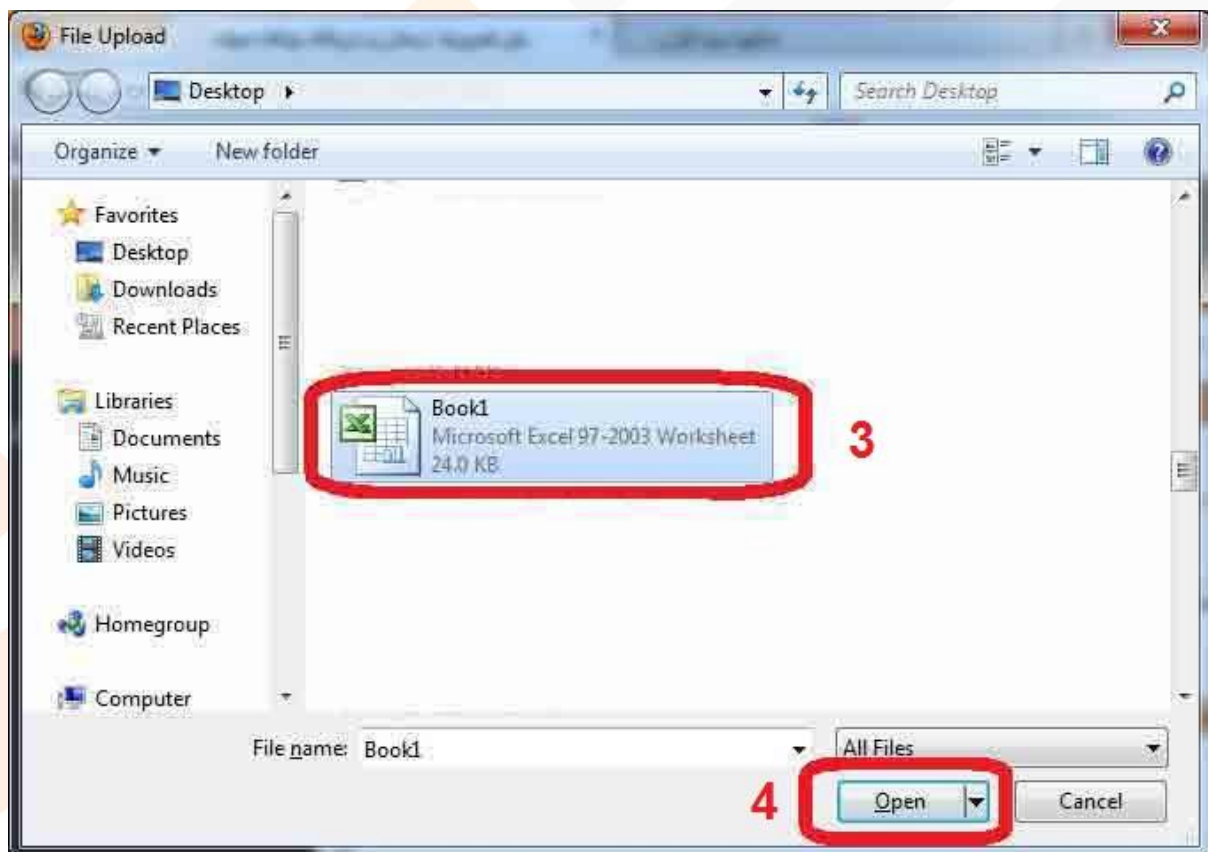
File Upload

Desktop ▸

Search Desktop

Organize ▾ New folder

Favorites
Desktop
Downloads
Recent Places

Libraries
Documents
Music
Pictures
Videos

Homegroup

Computer

Book1
Microsoft Excel 97-2003 Worksheet
24.0 KB

3

File name: Book1

All Files

4

Open

Cancel